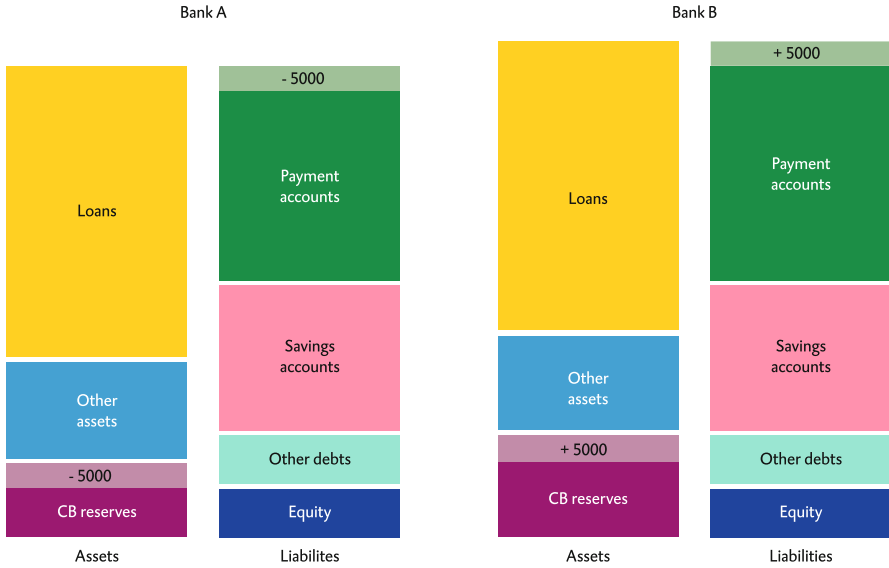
Bank A

Loans

Other assets

- 5000

CB reserves

Assets

- 5000

Payment accounts

Savings accounts

Other debts

Equity

Liabilites

Bank B

Loans

Other assets

+ 5000

CB reserves

Assets

+ 5000

Payment accounts

Savings accounts

Other debts

Equity

Liabilities